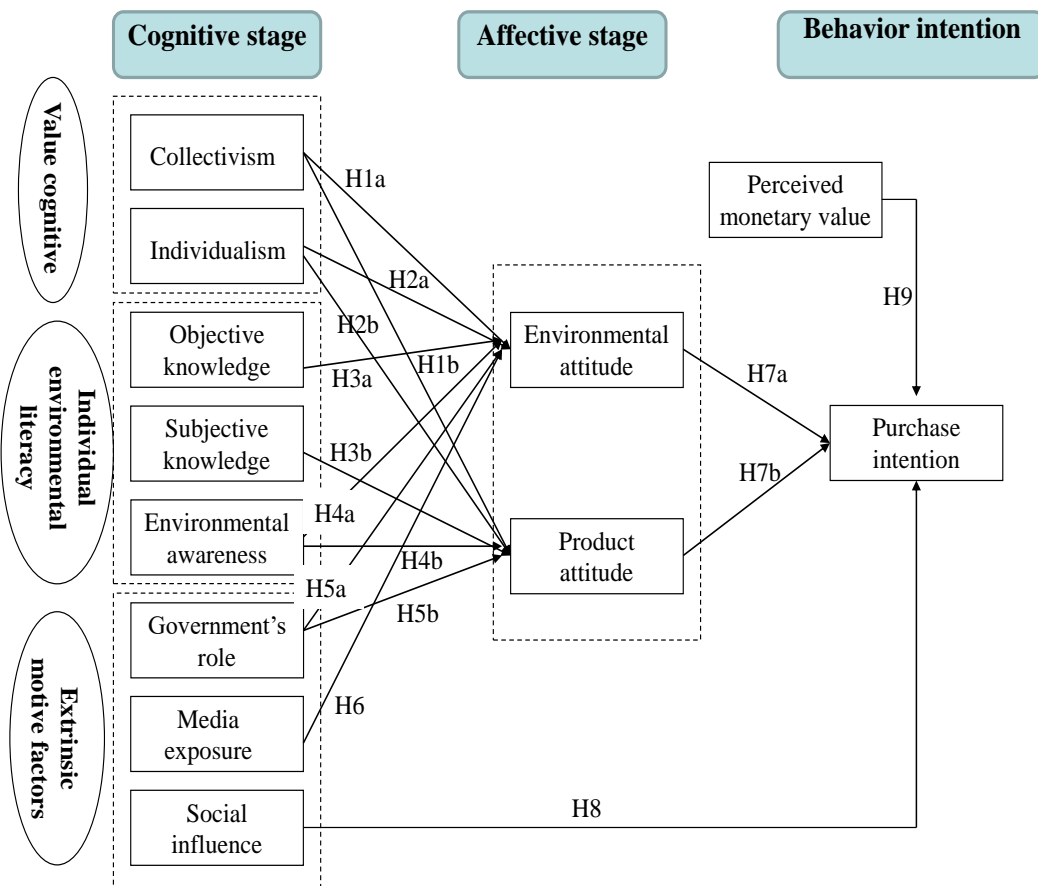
Cognitive stage

Affective stage

Behavior intention

Value cognitive

Collectivism

Individualism

Individual environmental literacy

Objective knowledge

Subjective knowledge

Environmental awareness

Extrinsic motive factors

Government's role

Media exposure

Social influence

H1a

H2a

H2b

H1b

H3a

H3b

H4a

H4b

H5a

H5b

H6

Environmental attitude

Product attitude

Perceived monetary value

H9

H7a

H7b

Purchase intention

H8